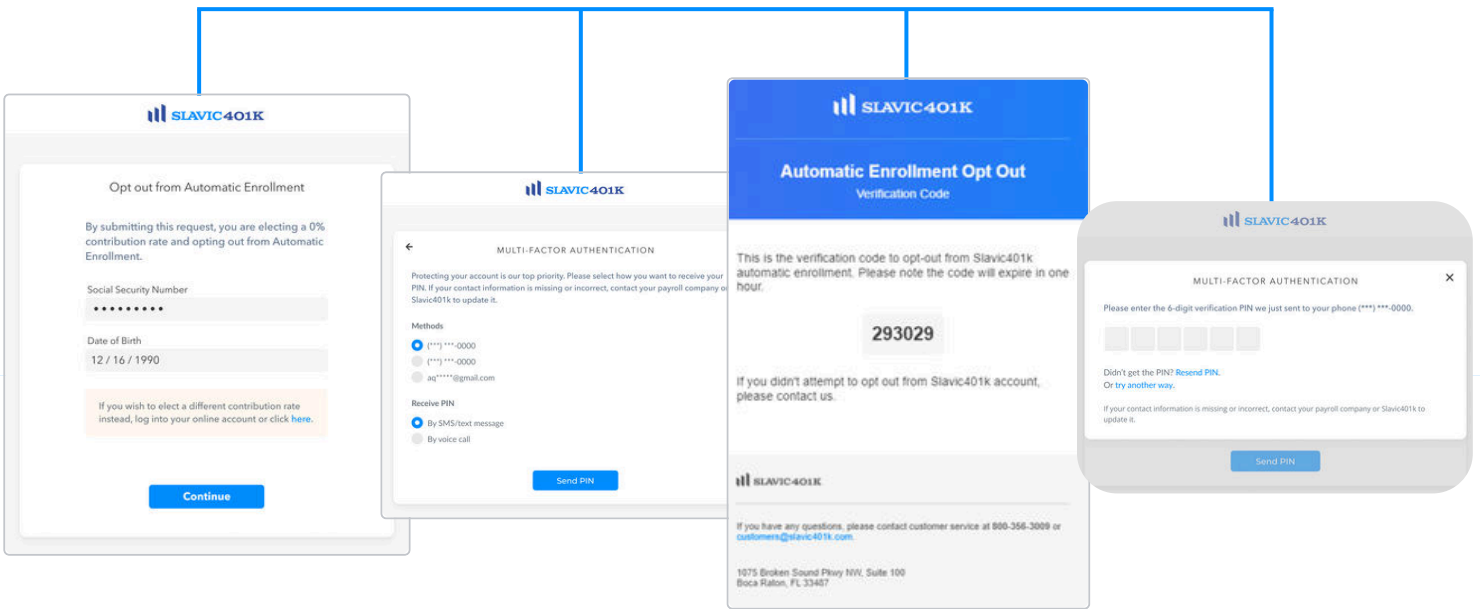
SLAVIC401K

Opt out from Automatic Enrollment

By submitting this request, you are electing a 0% contribution rate and opting out from Automatic Enrollment.

Social Security Number
•••••••••

Date of Birth
12 / 16 / 1990

If you wish to elect a different contribution rate instead, log into your online account or click here.

Continue

SLAVIC401K

MULTI-FACTOR AUTHENTICATION

Protecting your account is our top priority. Please select how you want to receive your PIN. If your contact information is missing or incorrect, contact your payroll company or Slavic401k to update it.

Methods
(***) ***-0000
(***) ***-0000
aq*****@gmail.com

Receive PIN
By SMS/text message
By voice call

Send PIN

SLAVIC401K

Automatic Enrollment Opt Out
Verification Code

This is the verification code to opt-out from Slavic401k automatic enrollment. Please note the code will expire in one hour.

293029

If you didn't attempt to opt out from Slavic401k account, please contact us.

SLAVIC401K

If you have any questions, please contact customer service at 800-356-3009 or customers@slavic401k.com.

1075 Broken Sound Pkwy NW, Suite 100
Boca Raton, FL 33487

SLAVIC401K

MULTI-FACTOR AUTHENTICATION

Please enter the 6-digit verification PIN we just sent to your phone (***) ***-0000.

Didn't get the PIN? Resend PIN.
Or try another way.

If your contact information is missing or incorrect, contact your payroll company or Slavic401k to update it.

Send PIN